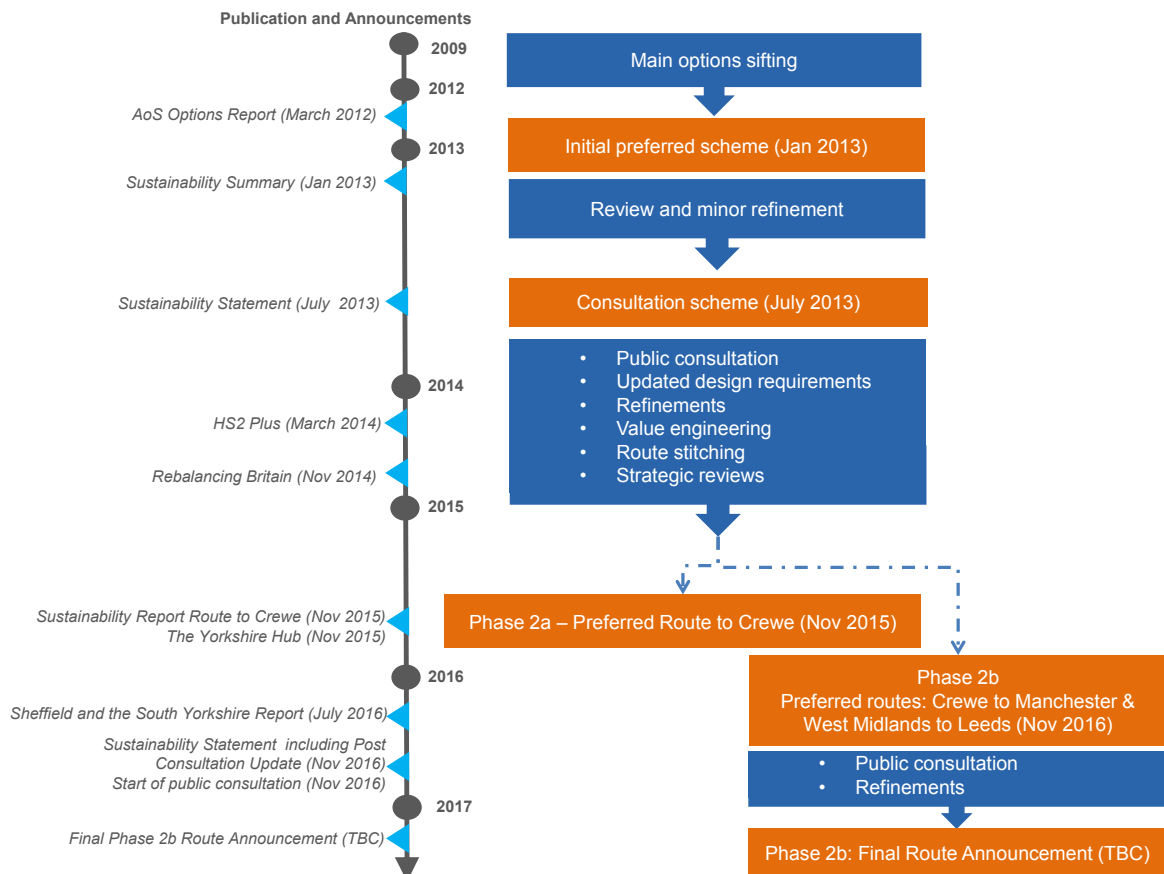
Publication and Announcements

2009

Main options sifting

2012

AoS Options Report (March 2012)

2013

Initial preferred scheme (Jan 2013)

Sustainability Summary (Jan 2013)

Review and minor refinement

Sustainability Statement (July 2013)

Consultation scheme (July 2013)

- Public consultation
- Updated design requirements
- Refinements
- Value engineering
- Route stitching
- Strategic reviews

2014

HS2 Plus (March 2014)

Rebalancing Britain (Nov 2014)

2015

Sustainability Report Route to Crewe (Nov 2015)
The Yorkshire Hub (Nov 2015)

Phase 2a – Preferred Route to Crewe (Nov 2015)

2016

Phase 2b
Preferred routes: Crewe to Manchester & West Midlands to Leeds (Nov 2016)

Sheffield and the South Yorkshire Report (July 2016)

Sustainability Statement including Post Consultation Update (Nov 2016)
Start of public consultation (Nov 2016)

- Public consultation
- Refinements

2017

Final Phase 2b Route Announcement (TBC)

Phase 2b: Final Route Announcement (TBC)